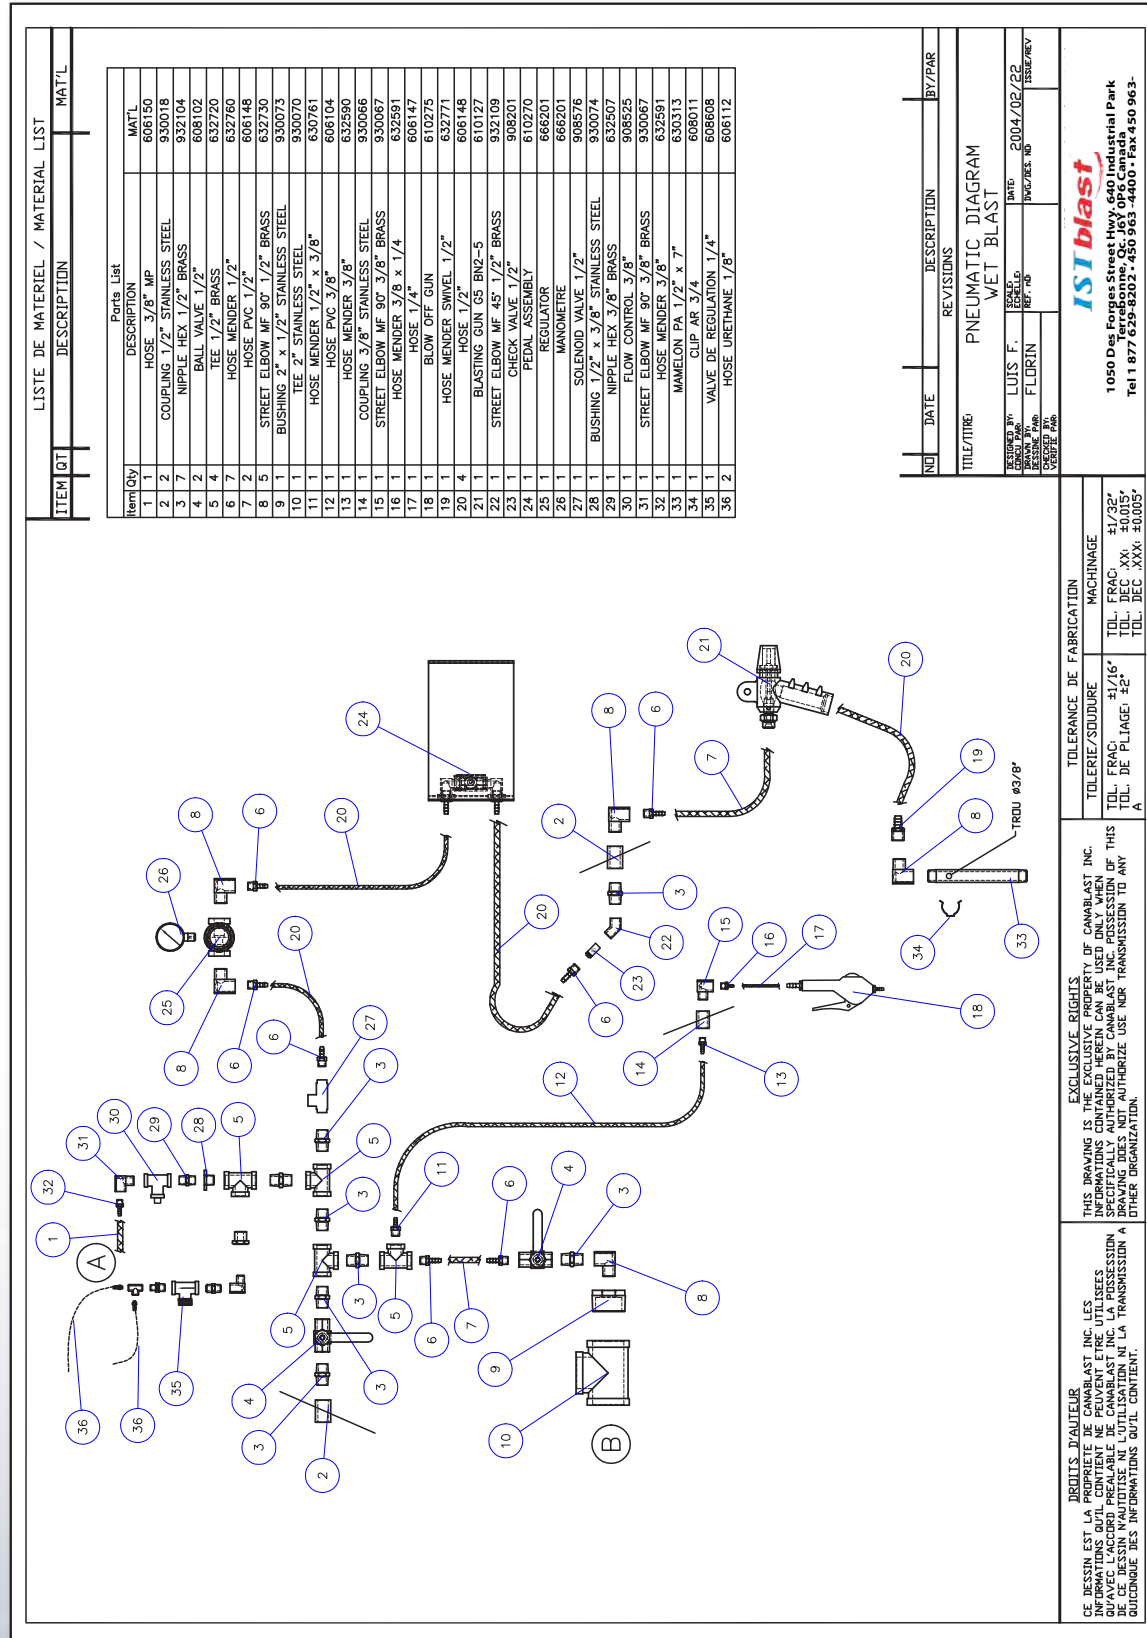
LISTE DE MATERIEL / MATERIAL LIST

| ITEM | QT | DESCRIPTION | MAT'L |
|---|---|---|---|

Parts List

| Item | Qty | DESCRIPTION | MAT'L |
|---|---|---|---|
| 1 | 1 | HOSE 3/8" MP | 606150 |
| 2 | 2 | COUPLING 1/2" STAINLESS STEEL | 930018 |
| 3 | 7 | NIPPLE HEX 1/2" BRASS | 932104 |
| 4 | 2 | BALL VALVE 1/2" | 608102 |
| 5 | 4 | TEE 1/2" BRASS | 632720 |
| 6 | 7 | HOSE MENDER 1/2" | 632760 |
| 7 | 2 | HOSE PVC 1/2" | 606148 |
| 8 | 5 | STREET ELBOW MF 90° 1/2" BRASS | 632730 |
| 9 | 1 | BUSHING 2" x 1/2" STAINLESS STEEL | 930073 |
| 10 | 1 | TEE 2" STAINLESS STEEL | 930070 |
| 11 | 1 | HOSE MENDER 1/2" x 3/8" | 630761 |
| 12 | 1 | HOSE PVC 3/8" | 606104 |
| 13 | 1 | HOSE MENDER 3/8" | 632590 |
| 14 | 1 | COUPLING 3/8" STAINLESS STEEL | 930066 |
| 15 | 1 | STREET ELBOW MF 90° 3/8" BRASS | 930067 |
| 16 | 1 | HOSE MENDER 3/8 x 1/4 | 632591 |
| 17 | 1 | HOSE 1/4" | 606147 |
| 18 | 1 | BLOW OFF GUN | 610275 |
| 19 | 1 | HOSE MENDER SWIVEL 1/2" | 632771 |
| 20 | 4 | HOSE 1/2" | 606148 |
| 21 | 1 | BLASTING GUN G5 BN2-5 | 610127 |
| 22 | 1 | STREET ELBOW MF 45° 1/2" BRASS | 932109 |
| 23 | 1 | CHECK VALVE 1/2" | 908201 |
| 24 | 1 | PEDAL ASSEMBLY | 610270 |
| 25 | 1 | REGULATOR | 666201 |
| 26 | 1 | MANOMETRE | 666201 |
| 27 | 1 | SOLENOID VALVE 1/2" | 908576 |
| 28 | 1 | BUSHING 1/2" x 3/8" STAINLESS STEEL | 930074 |
| 29 | 1 | NIPPLE HEX 3/8" BRASS | 632507 |
| 30 | 1 | FLOW CONTROL 3/8" | 908525 |
| 31 | 1 | STREET ELBOW MF 90° 3/8" BRASS | 930067 |
| 32 | 1 | HOSE MENDER 3/8" | 632591 |
| 33 | 1 | MAMELON PA 1/2" x 7" | 630313 |
| 34 | 1 | CLIP AR 3/4 | 608011 |
| 35 | 1 | VALVE DE REGULATION 1/4" | 608608 |
| 36 | 2 | HOSE URETHANE 1/8" | 606112 |

| NO | DATE | DESCRIPTION | BY/PAR |
|---|---|---|---|

REVISIONS

TITLE/TITRE: PNEUMATIC DIAGRAM WET BLAST

DESIGNED BY: CONCU PAR: LUIS F.
DRAWN BY: DESSINE PAR: FLORIN
CHECKED BY: VERIFIE PAR:
SCALE: ECHELLE:
REF. NO:
DATE: 2004/02/22
DWG/DES. NO
ISSUE/REV

ISTblast
1050 Des Forges Street Hwy. 640 Industrial Park Terrebonne, Qc J6Y 0P6 Canada
Tel 1 877 629-8202 • 450 963-4400 • Fax 450 963-

TOLERANCE DE FABRICATION
TOLERIE/SOUDURE
TOL. FRAC: ±1/16"
TOL. DE PLIAGE: ±2°
A
MACHINAGE
TOL. FRAC: ±1/32"
TOL. DEC .XX: ±0.015"
TOL. DEC .XXX: ±0.005"

EXCLUSIVE RIGHTS
THIS DRAWING IS THE EXCLUSIVE PROPERTY OF CANABLAST INC. INFORMATIONS CONTAINED HEREIN CAN BE USED ONLY WHEN SPECIFICALLY AUTHORIZED BY CANABLAST INC. POSSESSION OF THIS DRAWING DOES NOT AUTHORIZE USE NOR TRANSMISSION TO ANY OTHER ORGANIZATION.

DROITS D'AUTEUR
CE DESSIN EST LA PROPRIETE DE CANABLAST INC. LES INFORMATIONS QU'IL CONTIENT NE PEUVENT ETRE UTILISEES QU'AVEC L'ACCORD PREALABLE DE CANABLAST INC. LA POSSESSION DE CE DESSIN N'AUTORISE NI L'UTILISATION NI LA TRANSMISSION A QUICONQUE DES INFORMATIONS QU'IL CONTIENT.

TROU ø3/8"

A
B
1 2 3 4 5 6 7 8 9 10 11 12 13 14 15 16 17 18 19 20 21 22 23 24 25 26 27 28 29 30 31 32 33 34 35 36